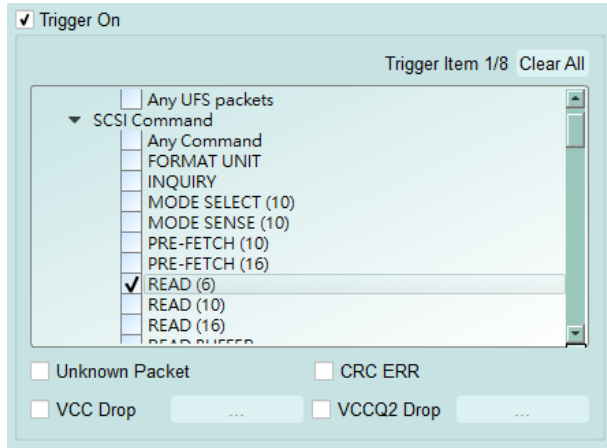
✓ Trigger On

Trigger Item 1/8 Clear All

Any UFS packets
SCSI Command
Any Command
FORMAT UNIT
INQUIRY
MODE SELECT (10)
MODE SENSE (10)
PRE-FETCH (10)
PRE-FETCH (16)
✓ READ (6)
READ (10)
READ (16)
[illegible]

Unknown Packet
CRC ERR
VCC Drop
...
VCCQ2 Drop
...